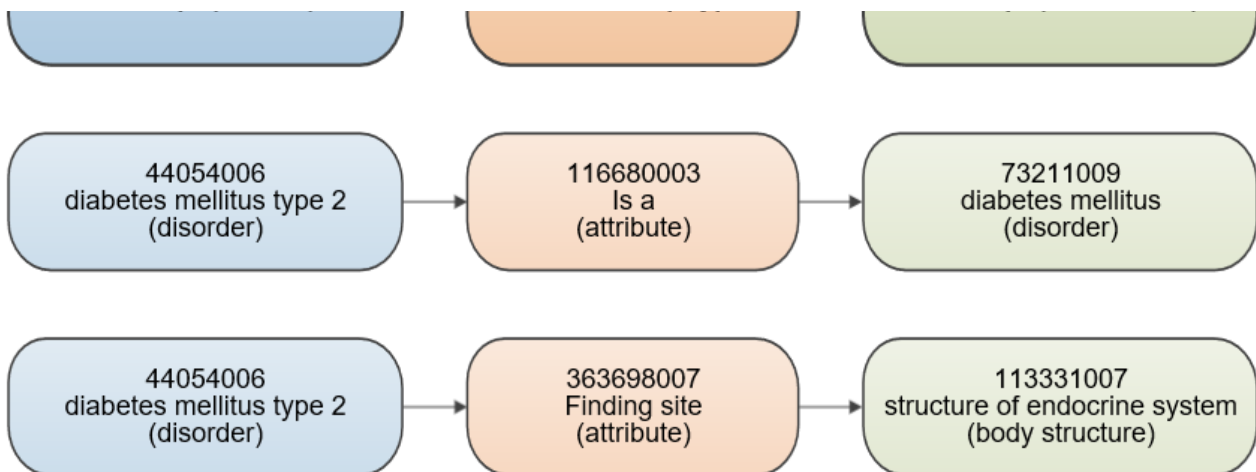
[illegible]

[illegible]

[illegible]

44054006
diabetes mellitus type 2
(disorder)

116680003
Is a
(attribute)

73211009
diabetes mellitus
(disorder)

44054006
diabetes mellitus type 2
(disorder)

363698007
Finding site
(attribute)

113331007
structure of endocrine system
(body structure)